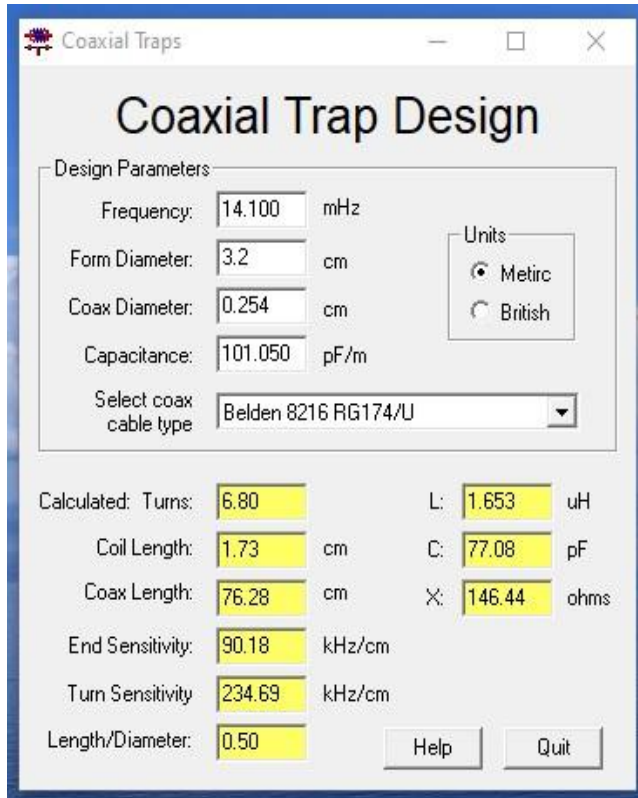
Coaxial Traps

Coaxial Trap Design

Design Parameters

Frequency: 14.100 mHz

Form Diameter: 3.2 cm

Coax Diameter: 0.254 cm

Capacitance: 101.050 pF/m

Units
Metirc
British

Select coax cable type: Belden 8216 RG174/U

Calculated: Turns: 6.80

Coil Length: 1.73 cm

Coax Length: 76.28 cm

End Sensitivity: 90.18 kHz/cm

Turn Sensitivity 234.69 kHz/cm

Length/Diameter: 0.50

L: 1.653 uH

C: 77.08 pF

X: 146.44 ohms

Help

Quit